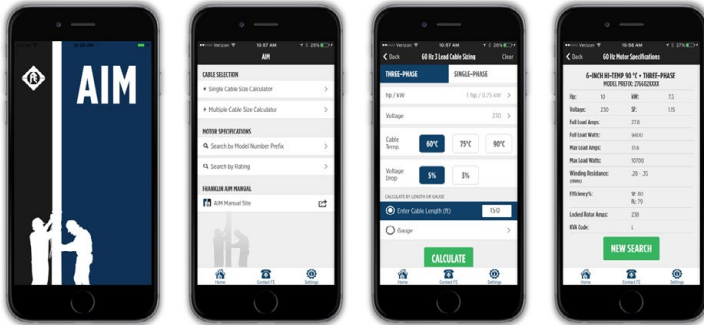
AIM

Verizon 10:07 AM 26%

AIM

CABLE SELECTION

Single Cable Size Calculator

Multiple Cable Size Calculator

MOTOR SPECIFICATIONS

Search by Model Number Prefix

Search by Rating

FRANKLIN AIM MANUAL

AIM Manual Site

Home Contact FE Settings

Verizon 10:07 AM 26%

Back 60 Hz 3 Lead Cable Sizing Clear

THREE-PHASE SINGLE-PHASE

hp / kW 1 hp / 0.75 kW

Voltage 230

Cable Temp. 60°C 75°C 90°C

Voltage Drop 5% 3%

CALCULATE BY LENGTH OR GAUGE

Enter Cable Length (ft) 150

Gauge

CALCULATE

Home Contact FE Settings

Verizon 10:07 AM 26%

Back 60 Hz Motor Specifications

6-INCH HI-TEMP 90 °C • THREE-PHASE
MODEL PREFIX: 27661XXXXX

Hp: 10 kW: 7.5

Voltage: 230 SF: 1.15

Full Load Amps: 27.8

Full Load Watts: 8400

Max Load Amps: 31.6

Max Load Watts: 10700

Winding Resistance: (ohms) .28 - .35

Efficiency%: SF: 80 FL: 79

Locked Rotor Amps: 230

KVA Code: L

NEW SEARCH

Home Contact FE Settings